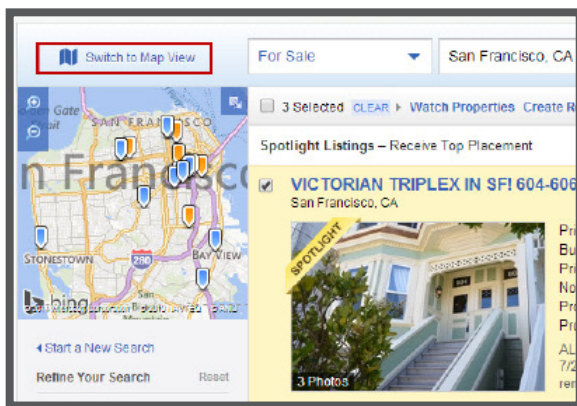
Switch to Map View

For Sale

San Francisco, CA

Golden Gate Strait

SAN FRANCISCO

n Francisco

STONESTOWN

280

BAY VIEW

bing

3 Selected CLEAR ▸ Watch Properties Create R

Spotlight Listings – Receive Top Placement

VICTORIAN TRIPLEX IN SF! 604-606

San Francisco, CA

SPOTLIGHT

3 Photos

Pr
Bu
Pr
No
Pr
Pr

AL
7/2
rer

◂ Start a New Search

Refine Your Search

Reset